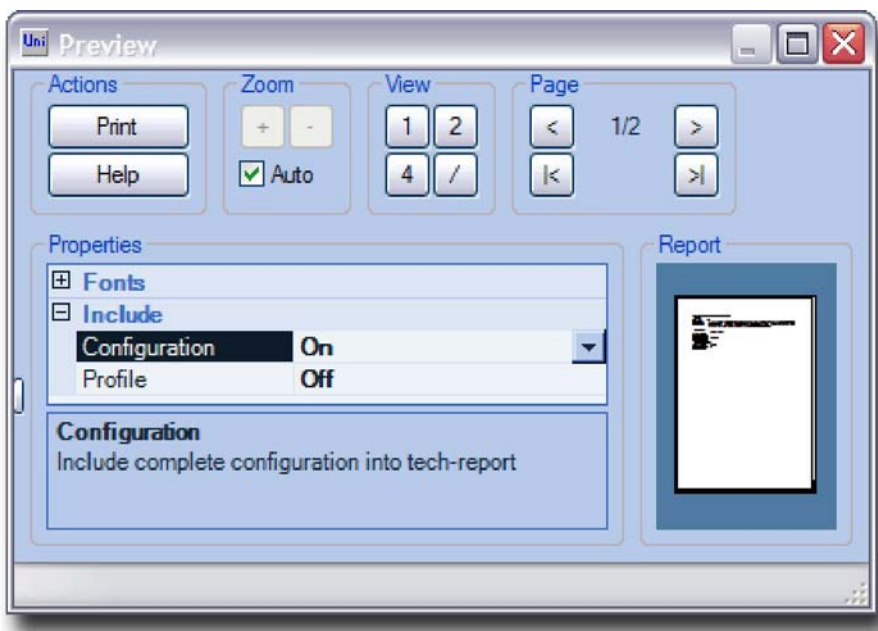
Uni Preview

Actions
Print
Help

Zoom
+ -
Auto

View
1 2
4 /

Page
< 1/2 >
|< >|

Properties
Fonts
Include
Configuration On
Profile Off

Configuration
Include complete configuration into tech-report

Report